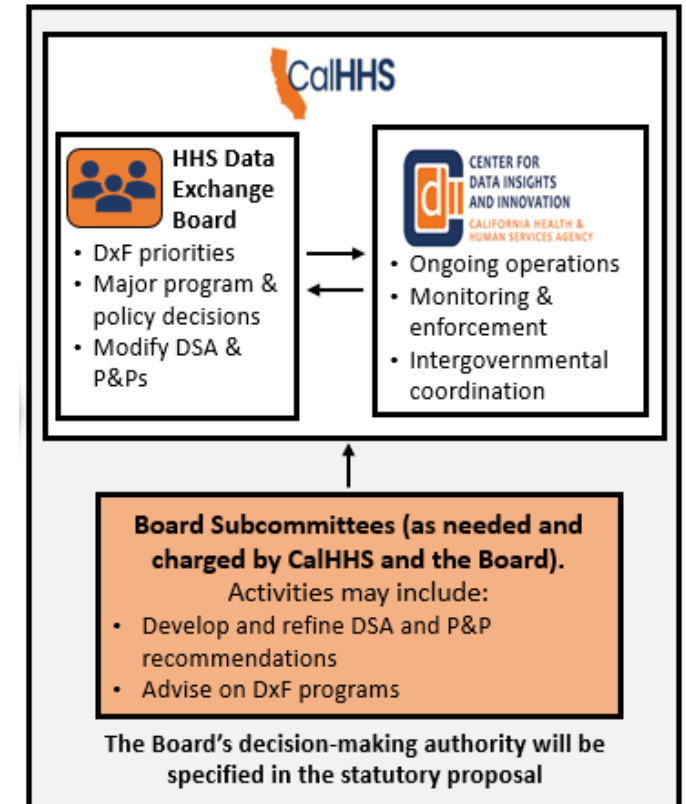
CalHHS

HHS Data Exchange Board

- DxF priorities
- Major program & policy decisions
- Modify DSA & P&Ps

CENTER FOR DATA INSIGHTS AND INNOVATION
CALIFORNIA HEALTH & HUMAN SERVICES AGENCY

- Ongoing operations
- Monitoring & enforcement
- Intergovernmental coordination

Board Subcommittees (as needed and charged by CalHHS and the Board).
Activities may include:

- Develop and refine DSA and P&P recommendations
- Advise on DxF programs

The Board's decision-making authority will be specified in the statutory proposal